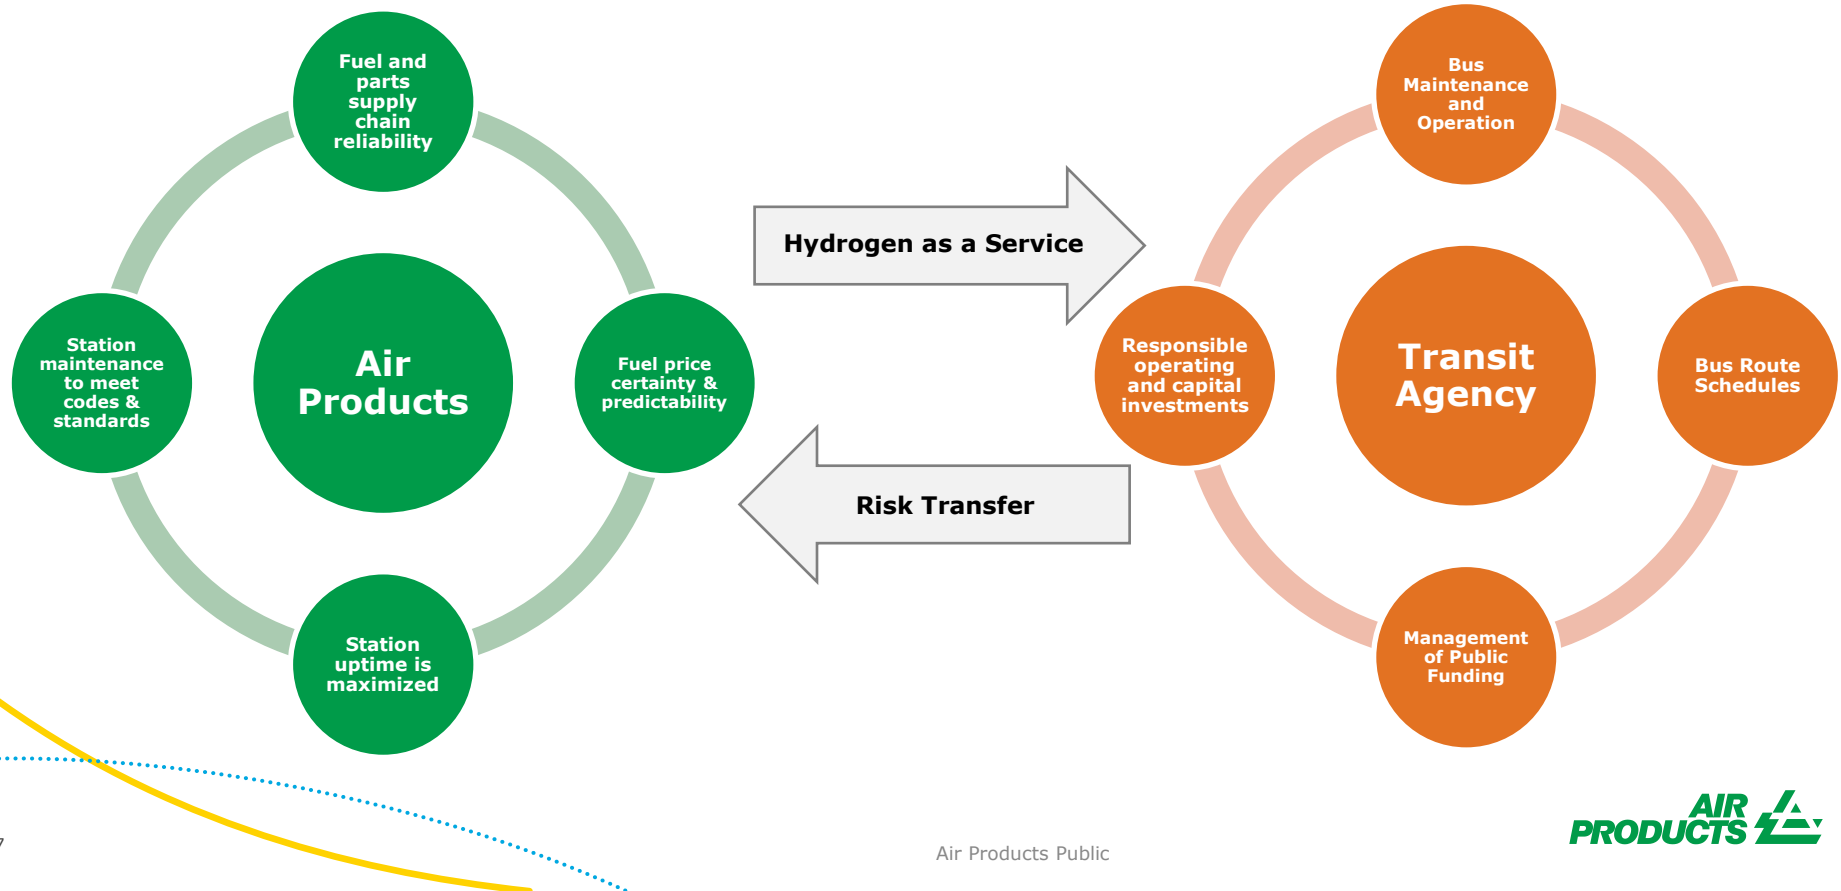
Fuel and parts supply chain reliability

Station maintenance to meet codes & standards

Air Products

Fuel price certainty & predictability

Station uptime is maximized

Hydrogen as a Service

Risk Transfer

Bus Maintenance and Operation

Responsible operating and capital investments

Transit Agency

Bus Route Schedules

Management of Public Funding

7

Air Products Public

AIR PRODUCTS